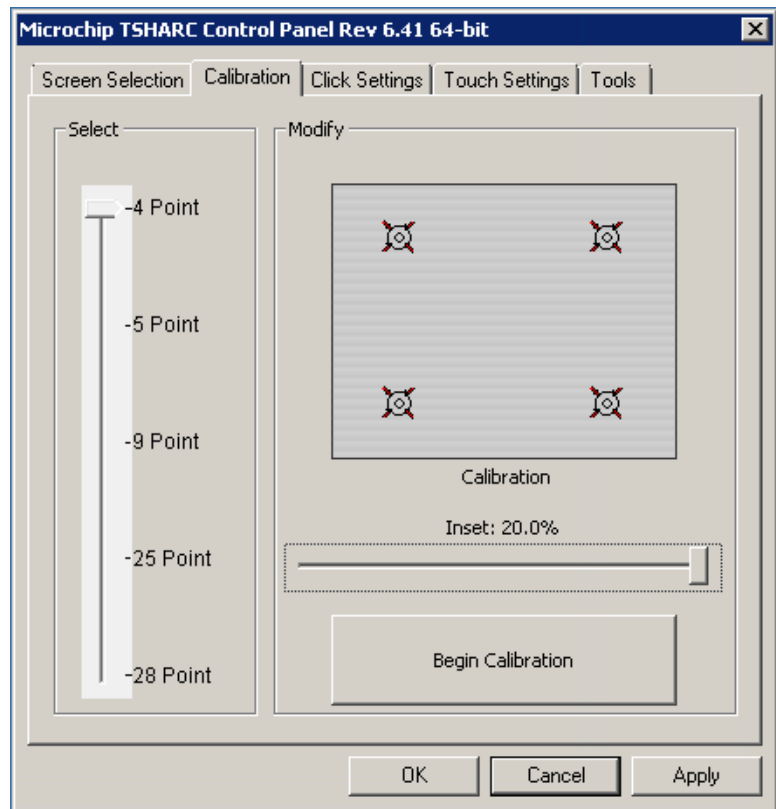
Microchip TSHARC Control Panel Rev 6.41 64-bit

Screen Selection | Calibration | Click Settings | Touch Settings | Tools

Select

-4 Point

-5 Point

-9 Point

-25 Point

-28 Point

Modify

Calibration

Inset: 20.0%

Begin Calibration

OK

Cancel

Apply